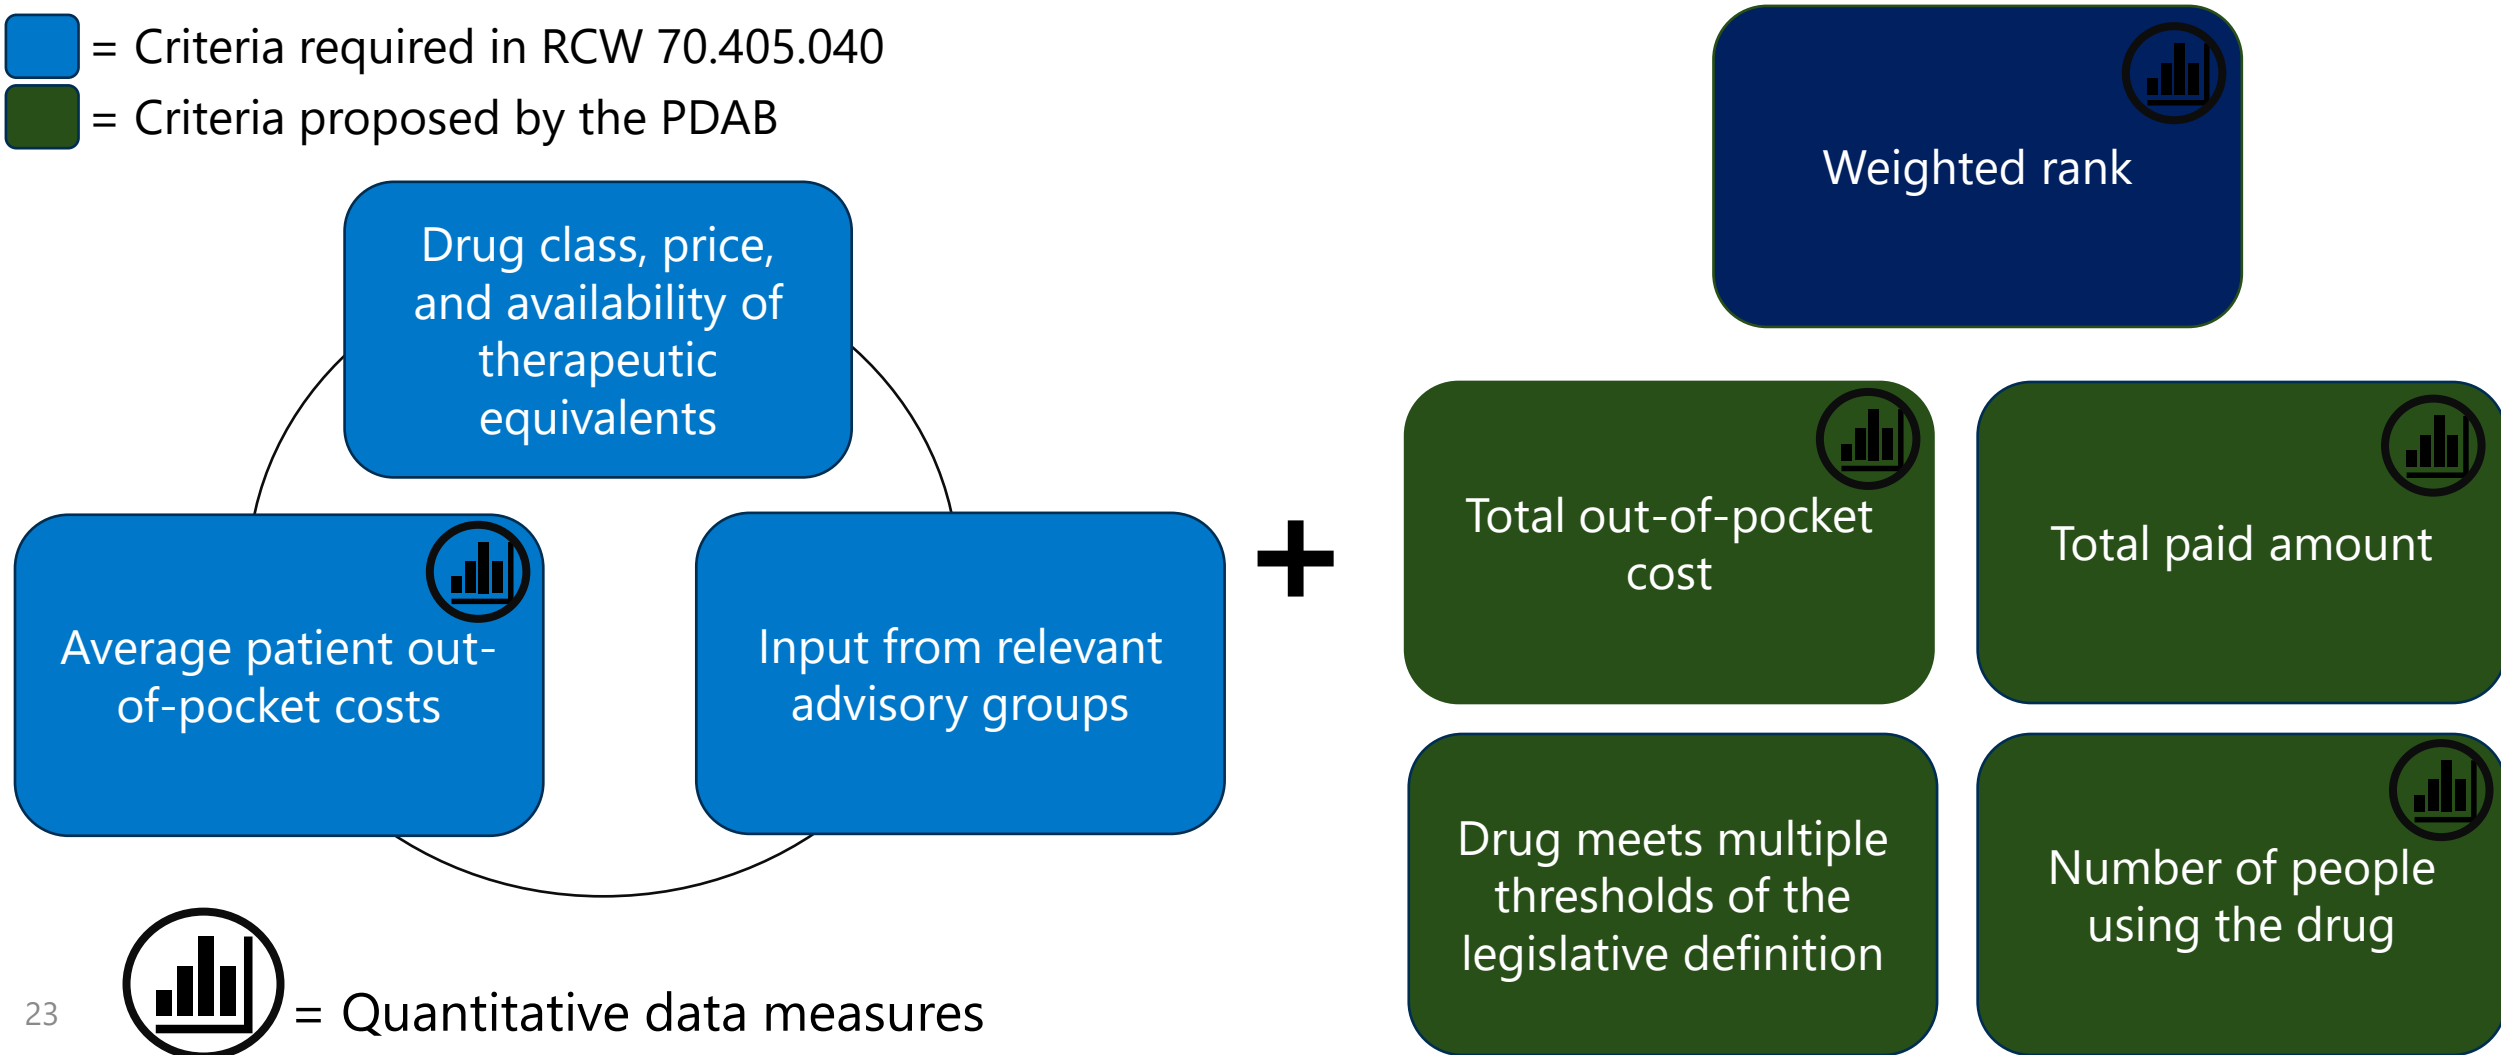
= Criteria required in RCW 70.405.040
= Criteria proposed by the PDAB

Drug class, price, and availability of therapeutic equivalents

Average patient out-of-pocket costs

Input from relevant advisory groups

+

Weighted rank

Total out-of-pocket cost

Total paid amount

Drug meets multiple thresholds of the legislative definition

Number of people using the drug

23

= Quantitative data measures